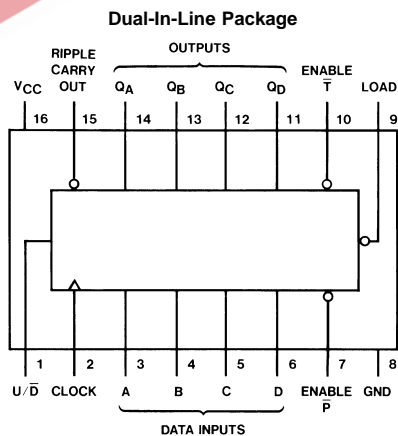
Dual-In-Line Package

OUTPUTS

$V_{CC}$ RIPPLE CARRY OUT $Q_A$ $Q_B$ $Q_C$ $Q_D$ ENABLE $\overline{T}$ LOAD

16 15 14 13 12 11 10 9

1 2 3 4 5 6 7 8

$U/\overline{D}$ CLOCK A B C D ENABLE $\overline{P}$ GND

DATA INPUTS